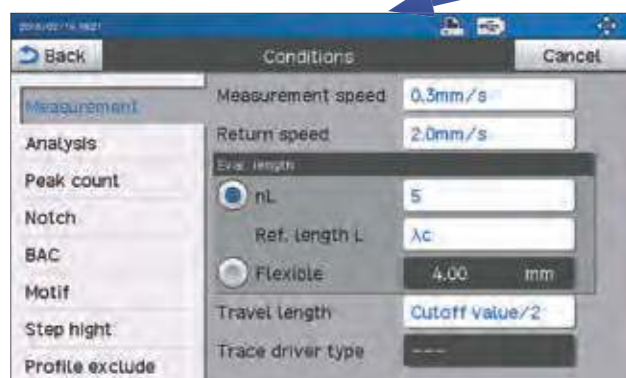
2016/02/16 16:21

Back

Conditions

Cancel

Measurement

Analysis

Peak count

Notch

BAC

Motif

Step hight

Profile exclude

Measurement speed

0.3mm/s

Return speed

2.0mm/s

Eval. length

nL

5

Ref. length L

λc

Flexible

4.00

mm

Travel length

Cutoff value/2

Trace driver type

---